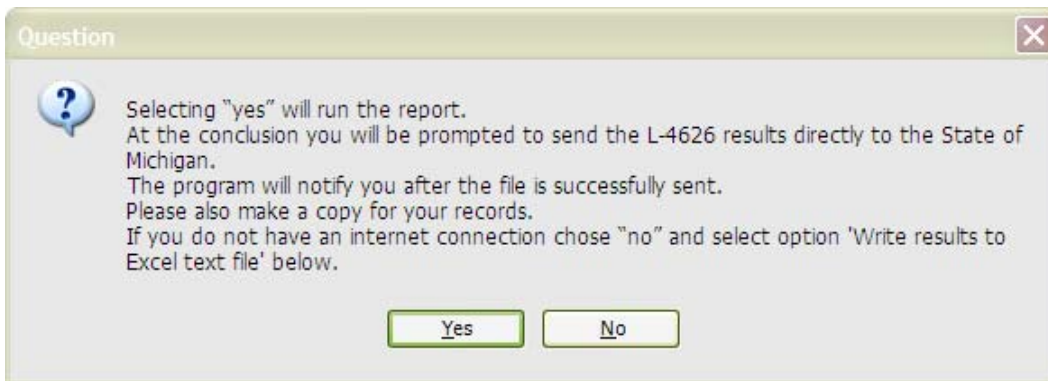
Question

Selecting "yes" will run the report.
At the conclusion you will be prompted to send the L-4626 results directly to the State of Michigan.
The program will notify you after the file is successfully sent.
Please also make a copy for your records.
If you do not have an internet connection chose "no" and select option 'Write results to Excel text file' below.

Yes No